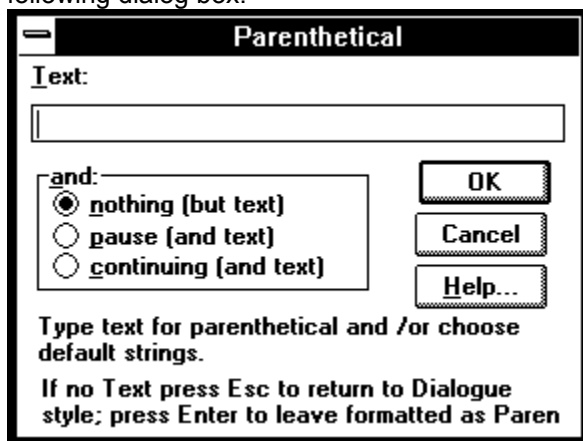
following dialog box:

Parenthetical

Text:

and:
nothing (but text)
pause (and text)
continuing (and text)

OK

Cancel

Help...

Type text for parenthetical and /or choose default strings.

If no Text press Esc to return to Dialogue style; press Enter to leave formatted as Paren